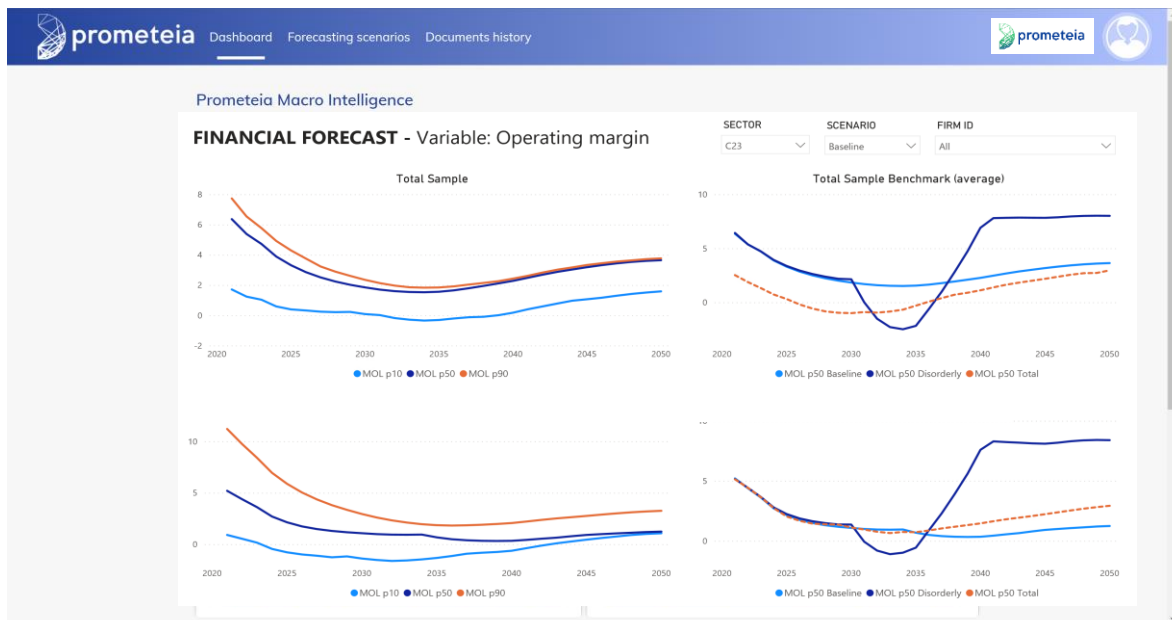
prometeia Dashboard Forecasting scenarios Documents history

prometeia

Prometeia Macro Intelligence

FINANCIAL FORECAST - Variable: Operating margin

SECTOR
C23

SCENARIO
Baseline

FIRM ID
All

Total Sample

8
6
4
2
0
-2

2020 2025 2030 2035 2040 2045 2050

MOL p10 MOL p50 MOL p90

Total Sample Benchmark (average)

10
5
0

2020 2025 2030 2035 2040 2045 2050

MOL p50 Baseline MOL p50 Disorderly MOL p50 Total

10
5
0

2020 2025 2030 2035 2040 2045 2050

MOL p10 MOL p50 MOL p90

10
5
0

2020 2025 2030 2035 2040 2045 2050

MOL p50 Baseline MOL p50 Disorderly MOL p50 Total